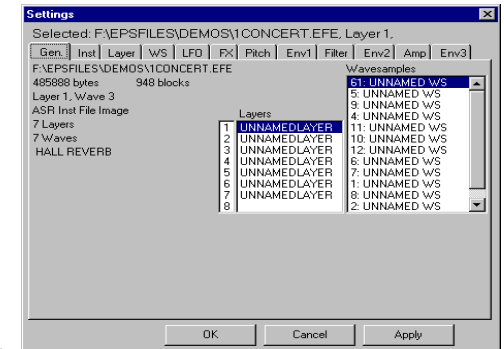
Settings

Selected: F:\EPSFILES\DEMOS\1CONCERT.EFE, Layer 1,

Gen. | Inst | Layer | WS | LFO | FX | Pitch | Env1 | Filter | Env2 | Amp | Env3

F:\EPSFILES\DEMOS\1CONCERT.EFE
485888 bytes 948 blocks
Layer 1, Wave 3
ASR Inst File Image
7 Layers
7 Waves
HALL REVERB

Layers

| | |
|---|---|
| 1 | UNNAMEDLAYER |
| 2 | UNNAMEDLAYER |
| 3 | UNNAMEDLAYER |
| 4 | UNNAMEDLAYER |
| 5 | UNNAMEDLAYER |
| 6 | UNNAMEDLAYER |
| 7 | UNNAMEDLAYER |
| 8 | |

Wavesamples

61: UNNAMED WS
5: UNNAMED WS
9: UNNAMED WS
4: UNNAMED WS
11: UNNAMED WS
10: UNNAMED WS
12: UNNAMED WS
6: UNNAMED WS
7: UNNAMED WS
1: UNNAMED WS
8: UNNAMED WS
2: UNNAMED WS

OK | Cancel | Apply